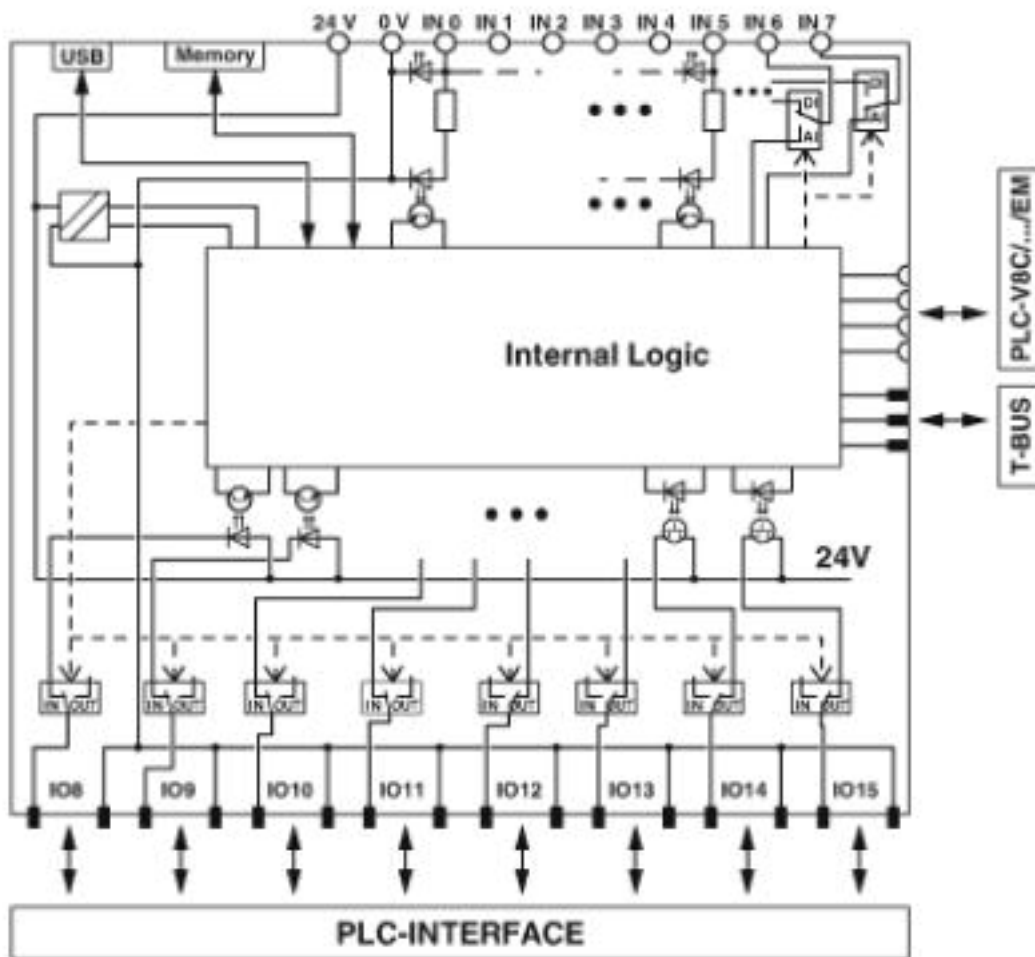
24 V 0 V IN 0 IN 1 IN 2 IN 3 IN 4 IN 5 IN 6 IN 7

USB

Memory

DI

AI

Internal Logic

PLC-V8C/.../EM

T-BUS

24V

IN OUT

IN OUT

IN OUT

IN OUT

IN OUT

IN OUT

IN OUT

IN OUT

IO8

IO9

IO10

IO11

IO12

IO13

IO14

IO15

PLC-INTERFACE